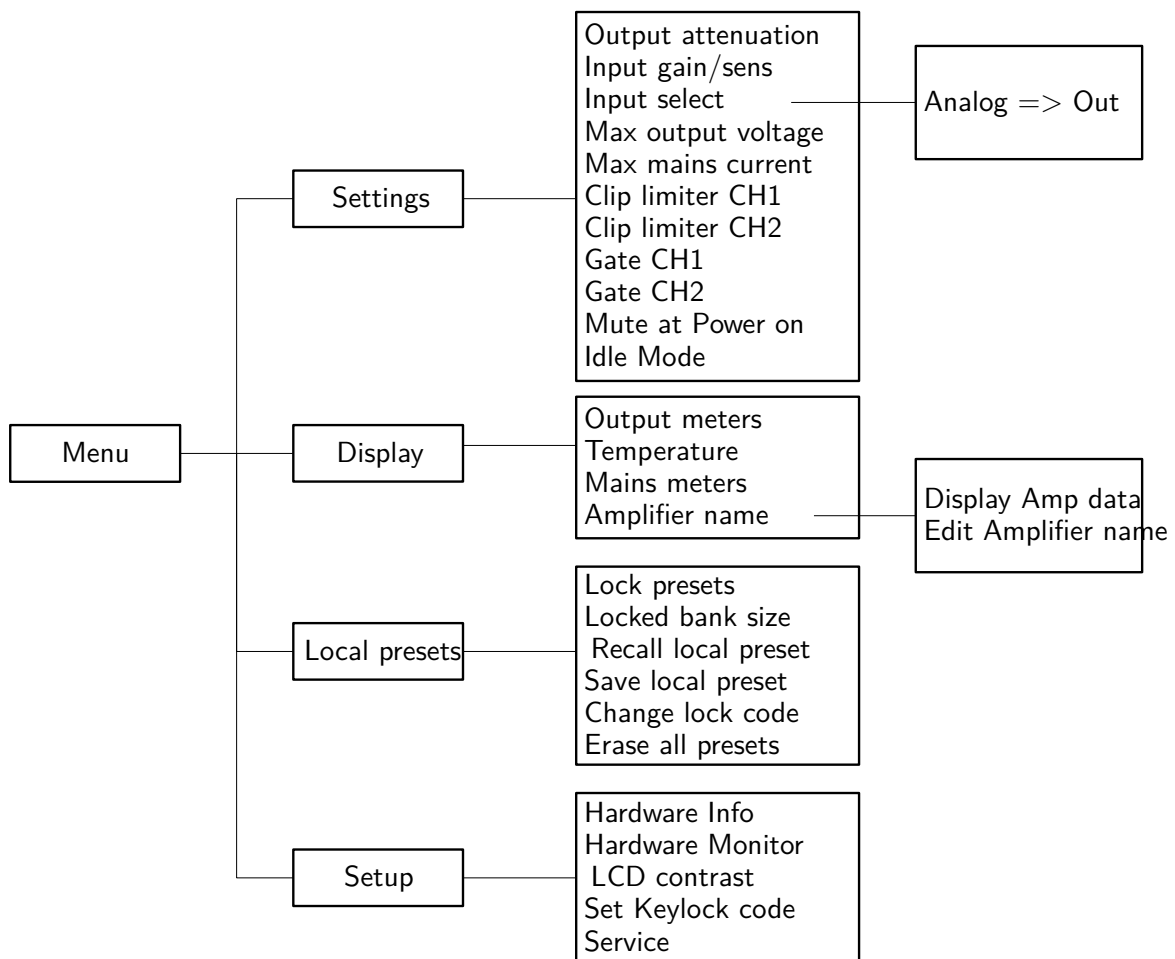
Menu

Settings

Output attenuation
Input gain/sens
Input select
Max output voltage
Max mains current
Clip limiter CH1
Clip limiter CH2
Gate CH1
Gate CH2
Mute at Power on
Idle Mode

Analog => Out

Display

Output meters
Temperature
Mains meters
Amplifier name

Display Amp data
Edit Amplifier name

Local presets

Lock presets
Locked bank size
Recall local preset
Save local preset
Change lock code
Erase all presets

Setup

Hardware Info
Hardware Monitor
LCD contrast
Set Keylock code
Service